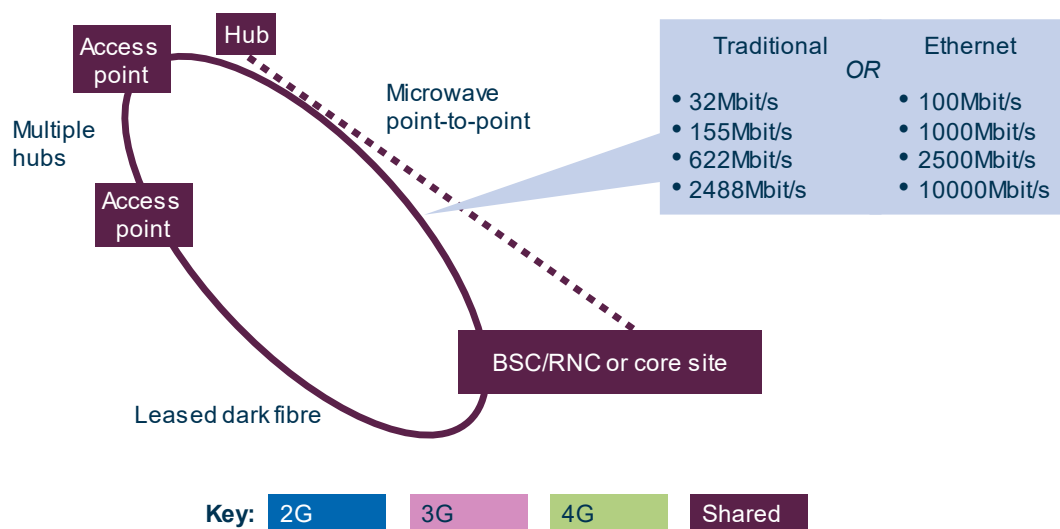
Hub

Access point

Multiple hubs

Access point

Microwave point-to-point

Traditional

OR

Ethernet

• 32Mbit/s
• 155Mbit/s
• 622Mbit/s
• 2488Mbit/s

• 100Mbit/s
• 1000Mbit/s
• 2500Mbit/s
• 10000Mbit/s

BSC/RNC or core site

Leased dark fibre

Key: 2G 3G 4G Shared